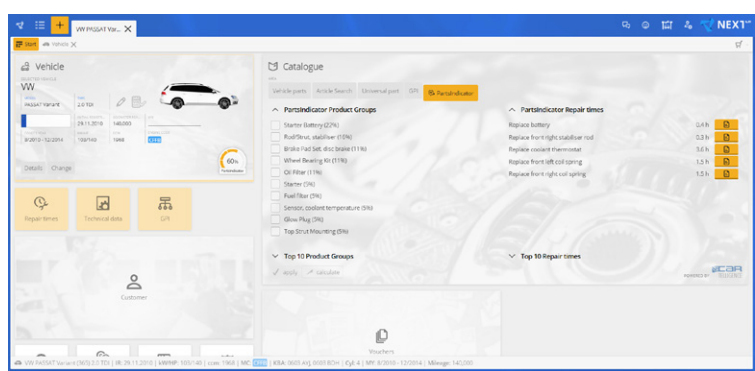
VW PASSAT Var... ✕

NEXT

Start  Vehicle

Vehicle

VW
PASSAT Variant
2.0 TDI
29.11.2010
140,000
01/2010 - 12/2014
103/140
1968

Details  Change

60%

Repair times  Technical data  GPI

Customer

Catalogue

Vehicle parts  Article Search  Universal part  GPI  PartsIndicator

PartsIndicator Product Groups

Starter Battery (22%)
Rod/Strut, stabiliser (15%)
Brake Pad Set, disc brake (11%)
Wheel Bearing Kit (11%)
Oil Filter (11%)
Starter (5%)
Fuel filter (5%)
Sensor, coolant temperature (5%)
Glow Plug (5%)
Top Strut Mounting (5%)

Top 10 Product Groups

apply  calculate

PartsIndicator Repair times

| Replace battery | 0.4 h |
|---|---|
| Replace front right stabiliser rod | 0.3 h |
| Replace coolant thermostat | 3.6 h |
| Replace front left coil spring | 1.5 h |
| Replace front right coil spring | 1.5 h |

Top 10 Repair times

Vouchers

VW PASSAT Variant [B7] 2.0 TDI | IR: 29.11.2010 | kW/HP: 103/140 | ccm: 1968 | MC: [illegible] | KBA: 0603 AVJ 0603 BDH | Cyl: 4 | MY: 01/2010 - 12/2014 | Mileage: 140,000